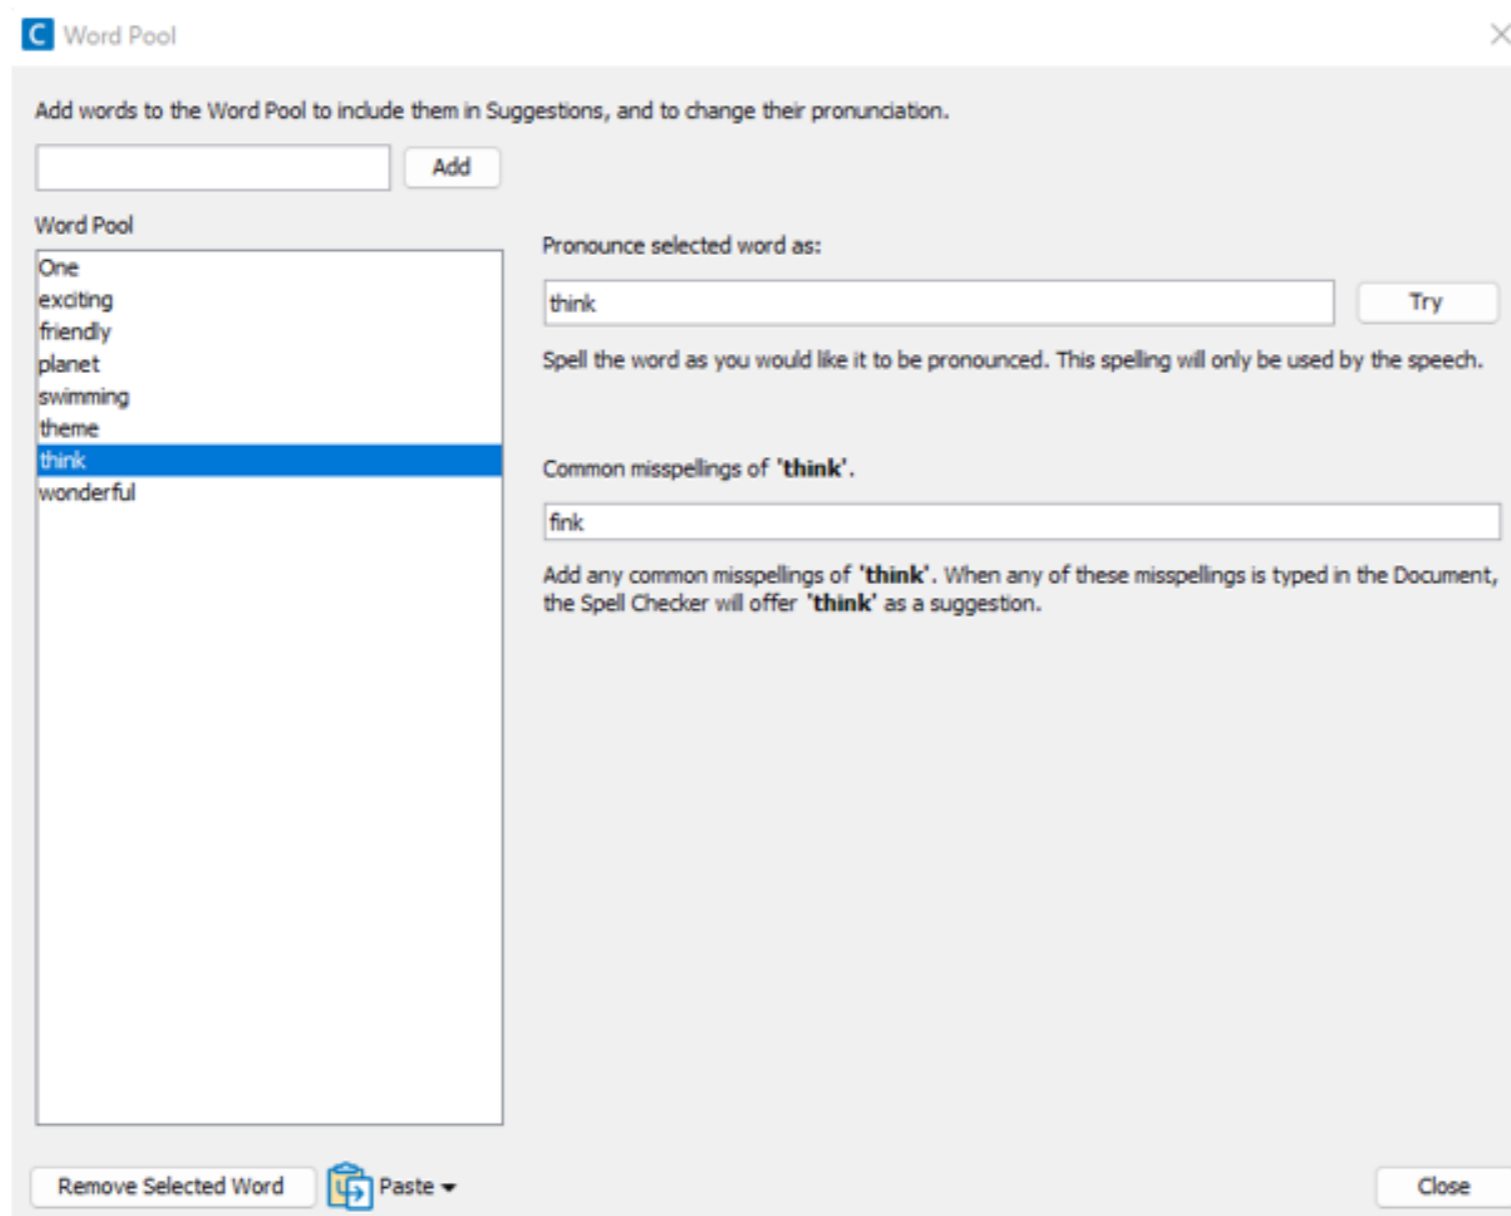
C Word Pool

Add words to the Word Pool to include them in Suggestions, and to change their pronunciation.

Add

Word Pool

One
exciting
friendly
planet
swimming
theme
think
wonderful

Pronounce selected word as:

think

Try

Spell the word as you would like it to be pronounced. This spelling will only be used by the speech.

Common misspellings of '**think**'.

fink

Add any common misspellings of '**think**'. When any of these misspellings is typed in the Document, the Spell Checker will offer '**think**' as a suggestion.

Remove Selected Word

Paste

Close